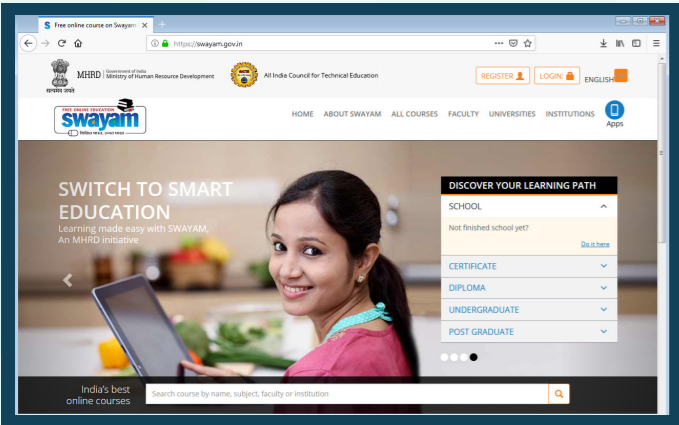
Free online course on Swayam ×

https://swayam.gov.in

MHRD Government of India Ministry of Human Resource Development

सत्यमेव जयते

All India Council for Technical Education

REGISTER

LOGIN

ENGLISH

FREE ONLINE EDUCATION swayam

HOME ABOUT SWAYAM ALL COURSES FACULTY UNIVERSITIES INSTITUTIONS

Apps

SWITCH TO SMART EDUCATION

Learning made easy with SWAYAM, An MHRD initiative

DISCOVER YOUR LEARNING PATH

SCHOOL

Not finished school yet?

Do it here

CERTIFICATE

DIPLOMA

UNDERGRADUATE

POST GRADUATE

India's best online courses

Search course by name, subject, faculty or institution